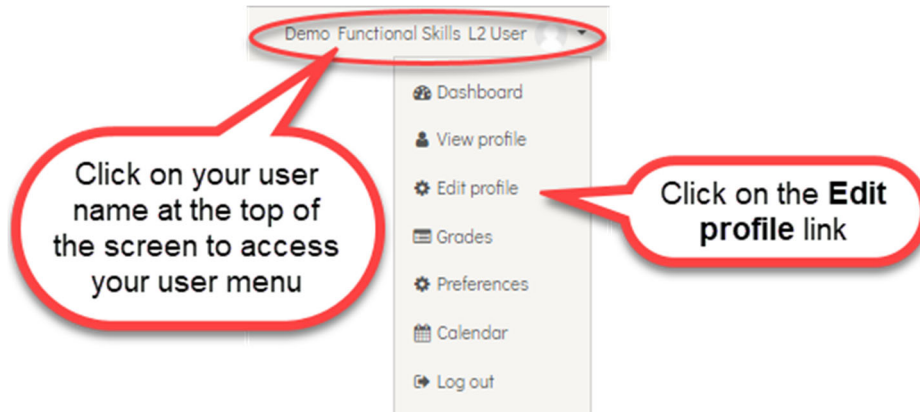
Demo Functional Skills L2 User

Dashboard

View profile

Edit profile

Grades

Preferences

Calendar

Log out

Click on your user name at the top of the screen to access your user menu

Click on the **Edit profile** link